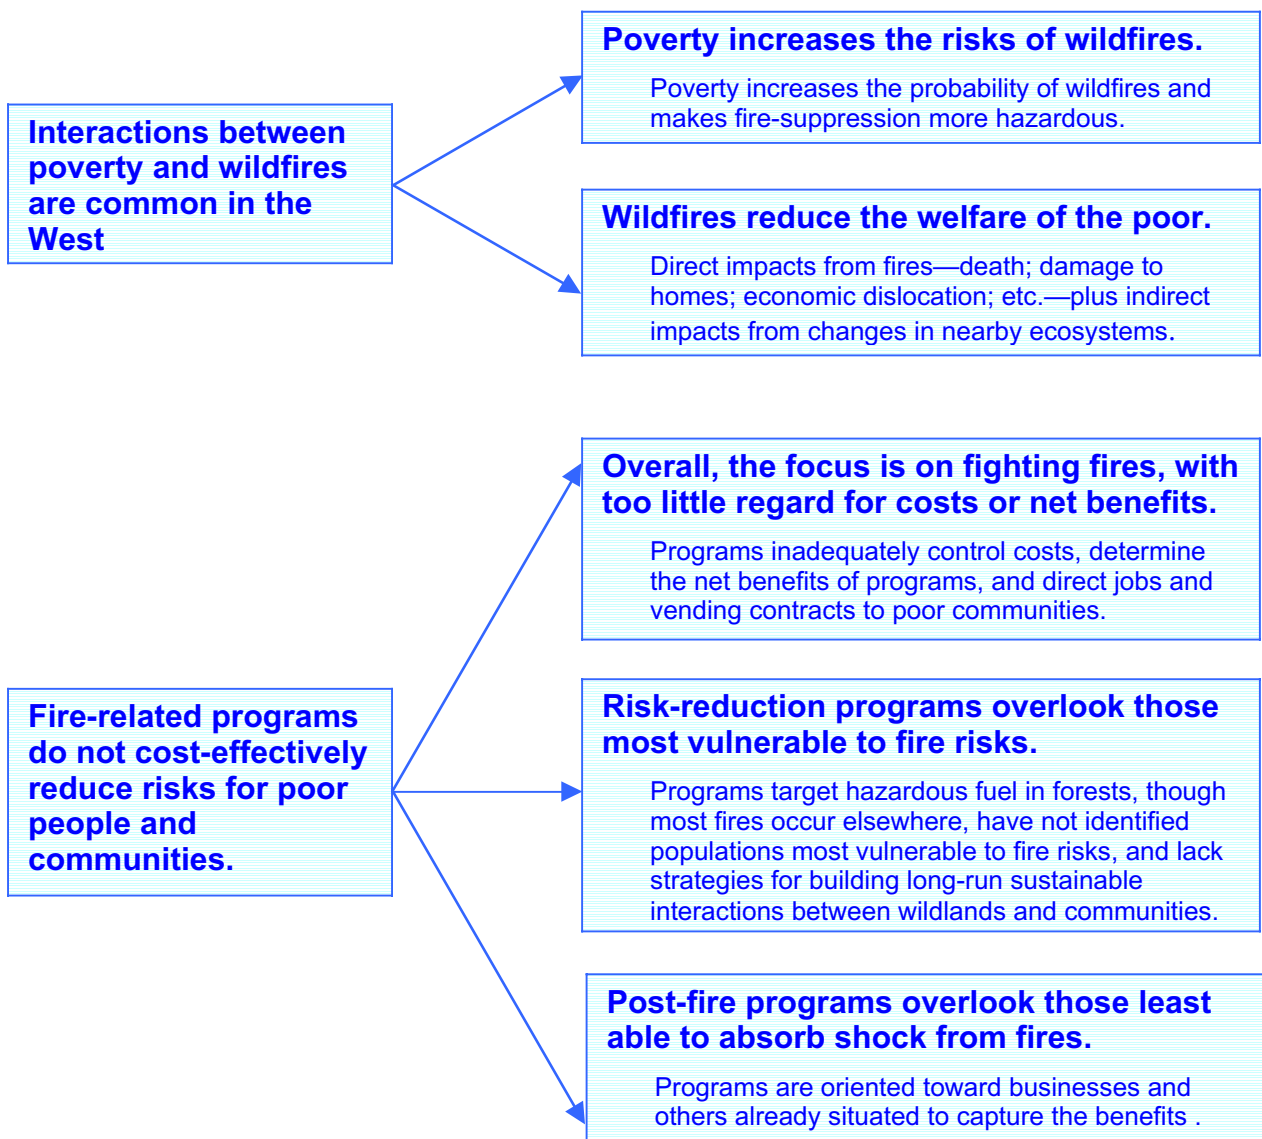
Interactions between poverty and wildfires are common in the West

Poverty increases the risks of wildfires.

Poverty increases the probability of wildfires and makes fire-suppression more hazardous.

Wildfires reduce the welfare of the poor.

Direct impacts from fires—death; damage to homes; economic dislocation; etc.—plus indirect impacts from changes in nearby ecosystems.

Fire-related programs do not cost-effectively reduce risks for poor people and communities.

Overall, the focus is on fighting fires, with too little regard for costs or net benefits.

Programs inadequately control costs, determine the net benefits of programs, and direct jobs and vending contracts to poor communities.

Risk-reduction programs overlook those most vulnerable to fire risks.

Programs target hazardous fuel in forests, though most fires occur elsewhere, have not identified populations most vulnerable to fire risks, and lack strategies for building long-run sustainable interactions between wildlands and communities.

Post-fire programs overlook those least able to absorb shock from fires.

Programs are oriented toward businesses and others already situated to capture the benefits .